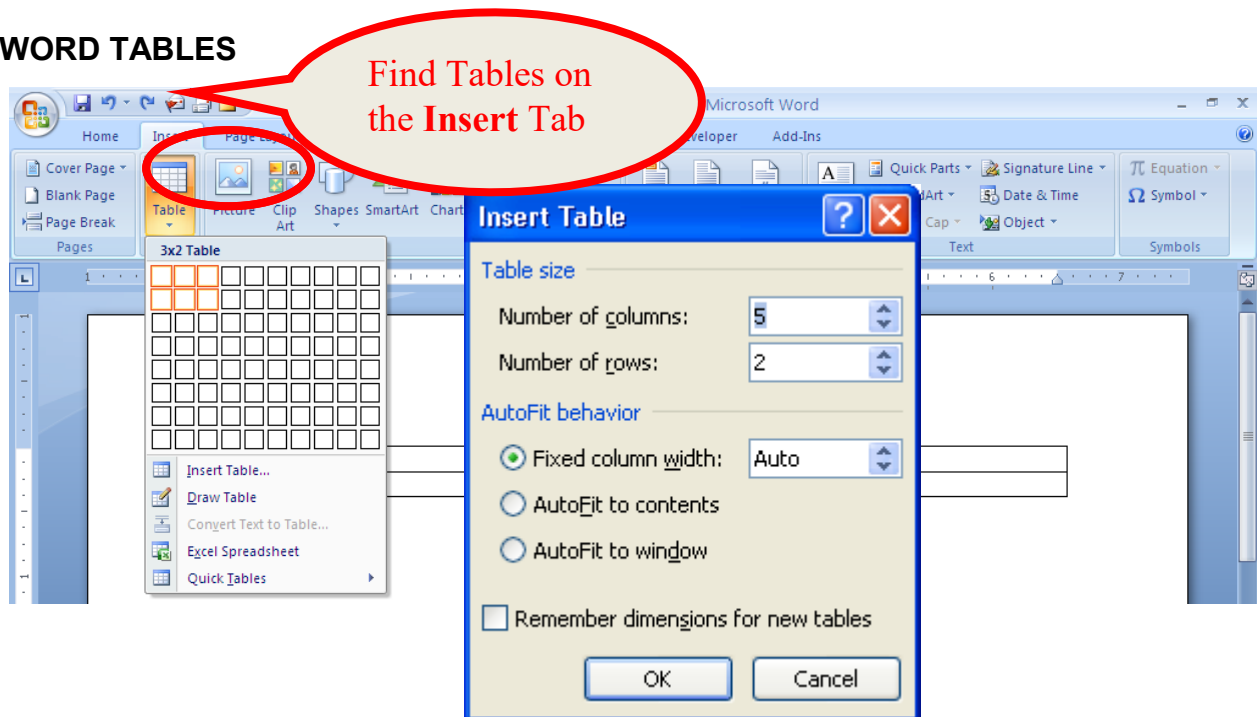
WORD TABLES

Find Tables on the **Insert** Tab

Microsoft Word

Home Insert Page Layout Developer Add-Ins

Cover Page
Blank Page
Page Break
Pages

Table

Picture Clip Art Shapes SmartArt Chart

Quick Parts
Signature Line
WordArt
Date & Time
Drop Cap
Object
Text

Equation
Symbol
Symbols

3x2 Table

Insert Table...
Draw Table
Convert Text to Table...
Excel Spreadsheet
Quick Tables

Insert Table

Table size
Number of columns: 5
Number of rows: 2

AutoFit behavior
Fixed column width: Auto
AutoFit to contents
AutoFit to window

Remember dimensions for new tables

OK Cancel